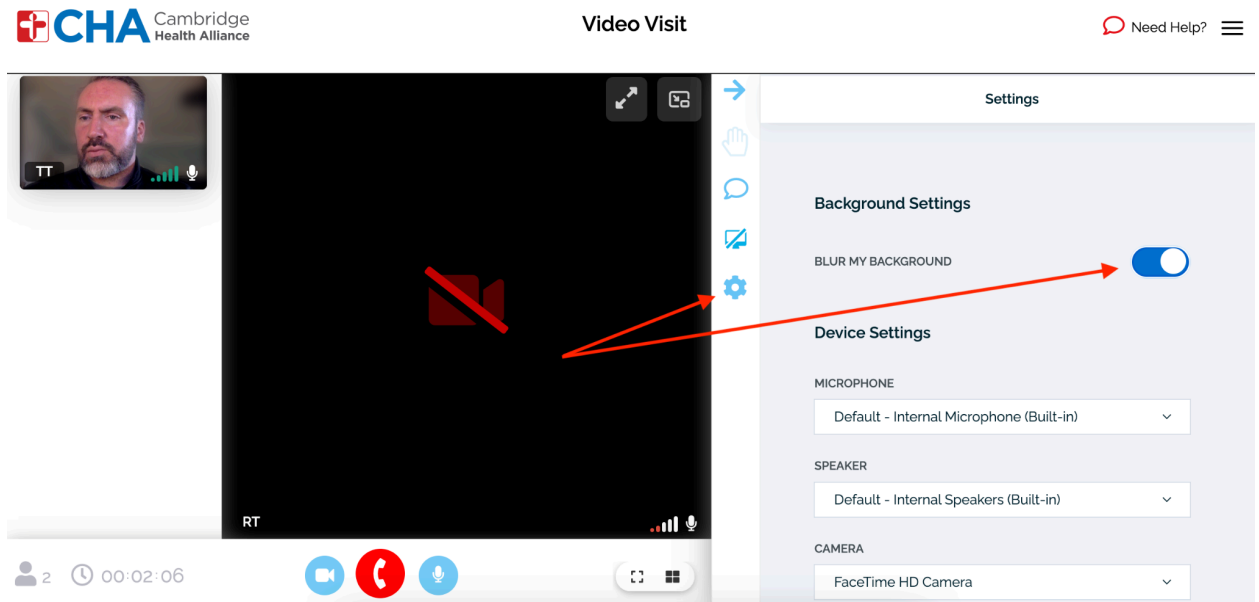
CHA Cambridge Health Alliance

Video Visit

Need Help?

TT

RT

2 00:02:06

Settings

Background Settings

BLUR MY BACKGROUND

Device Settings

MICROPHONE

Default - Internal Microphone (Built-in)

SPEAKER

Default - Internal Speakers (Built-in)

CAMERA

FaceTime HD Camera